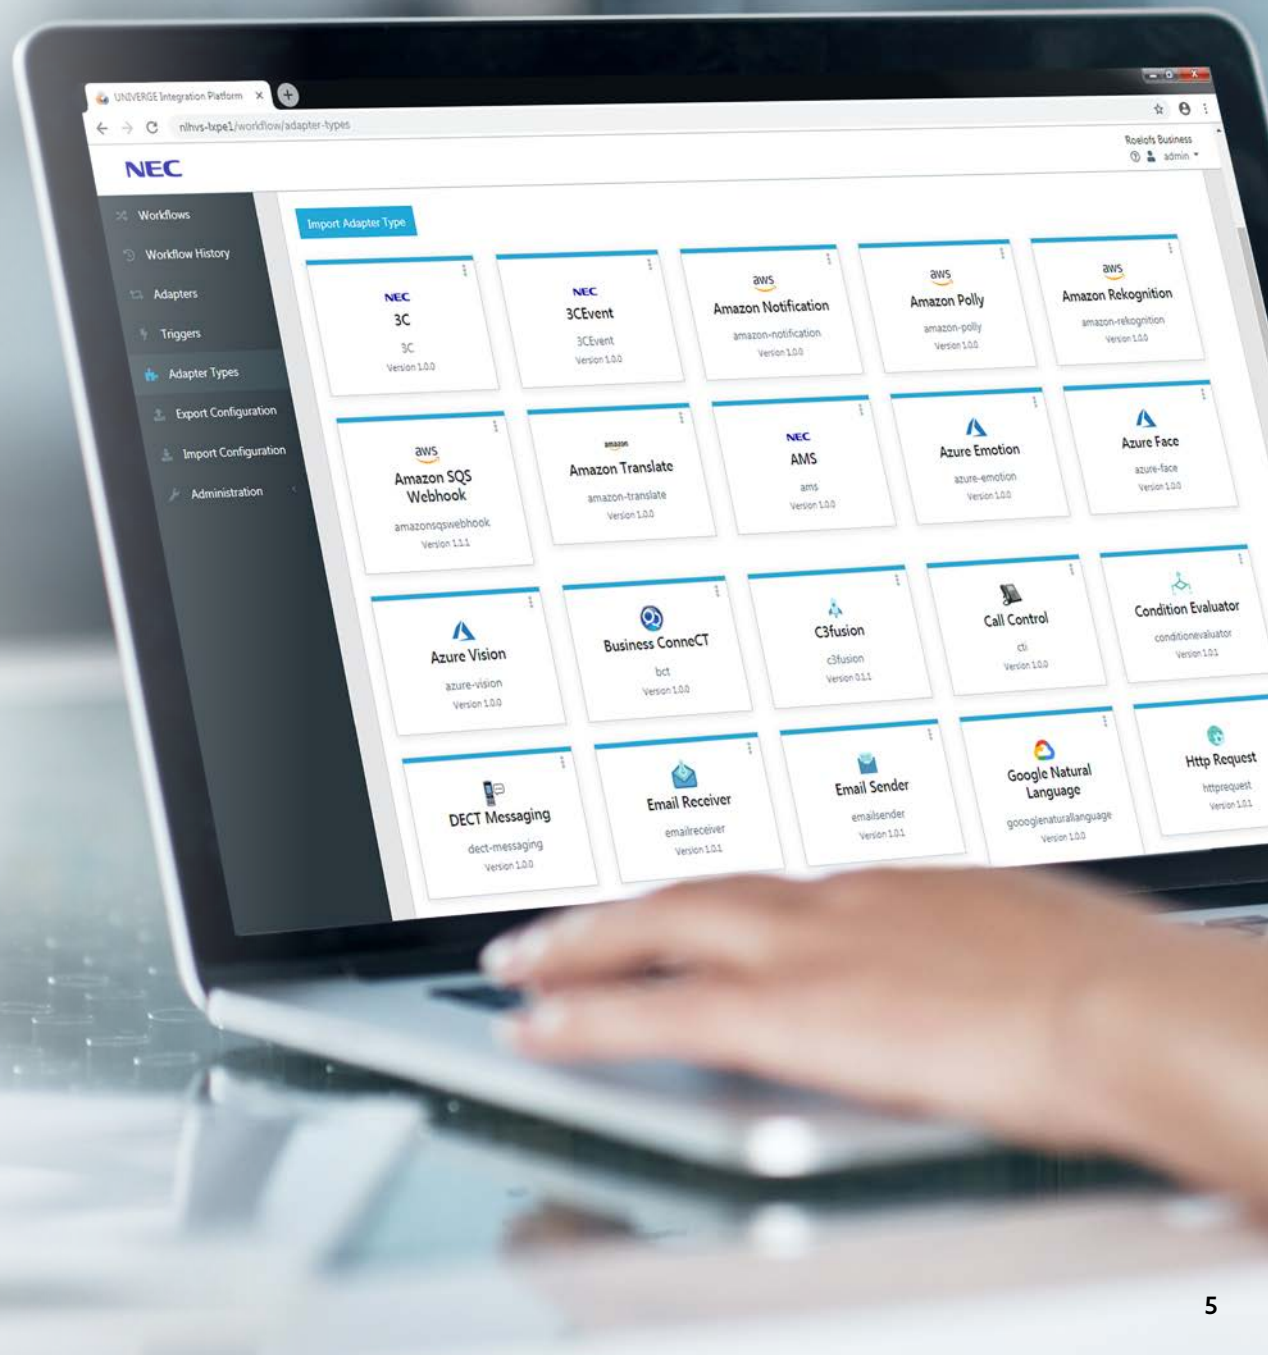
UNIVERGE Integration Platform ×

nlhvs-lxpe1/workflow/adapter-types

NEC

Roelofs Business
admin

Workflows
Workflow History
Adapters
Triggers
Adapter Types
Export Configuration
Import Configuration
Administration

Import Adapter Type

NEC
3C
3C
Version 1.0.0

NEC
3CEvent
3CEvent
Version 1.0.0

aws
Amazon Notification
amazon-notification
Version 1.0.0

aws
Amazon Polly
amazon-polly
Version 1.0.0

aws
Amazon Rekognition
amazon-rekognition
Version 1.0.0

aws
Amazon SQS Webhook
amazonsqswebhook
Version 1.1.1

amazon
Amazon Translate
amazon-translate
Version 1.0.0

NEC
AMS
ams
Version 1.0.0

Azure Emotion
azure-emotion
Version 1.0.0

Azure Face
azure-face
Version 1.0.0

Azure Vision
azure-vision
Version 1.0.0

Business ConneCT
bct
Version 1.0.0

C3fusion
c3fusion
Version 0.1.1

Call Control
cti
Version 1.0.0

Condition Evaluator
conditionevaluator
Version 1.0.1

DECT Messaging
dect-messaging
Version 1.0.0

Email Receiver
emailreceiver
Version 1.0.1

Email Sender
emailsender
Version 1.0.1

Google Natural Language
googlenaturallanguage
Version 1.0.0

Http Request
httprequest
Version 1.0.1

5